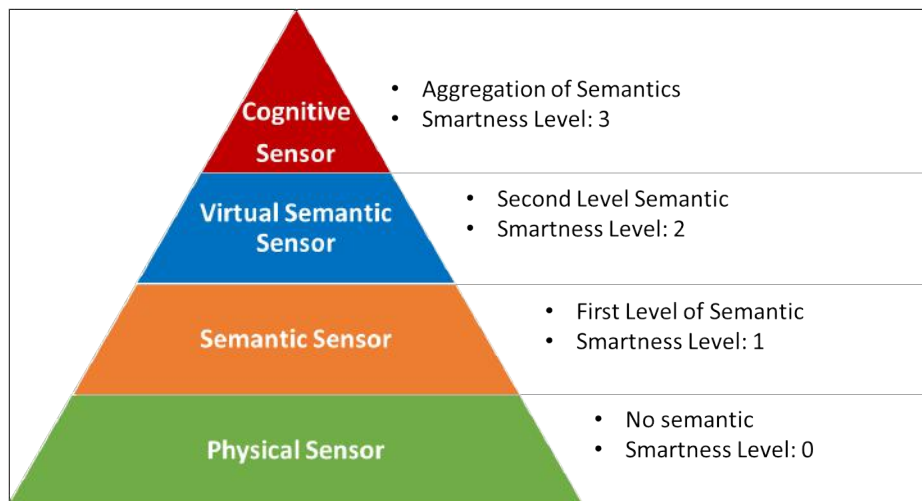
Cognitive Sensor

- Aggregation of Semantics
- Smartness Level: 3

Virtual Semantic Sensor

- Second Level Semantic
- Smartness Level: 2

Semantic Sensor

- First Level of Semantic
- Smartness Level: 1

Physical Sensor

- No semantic
- Smartness Level: 0